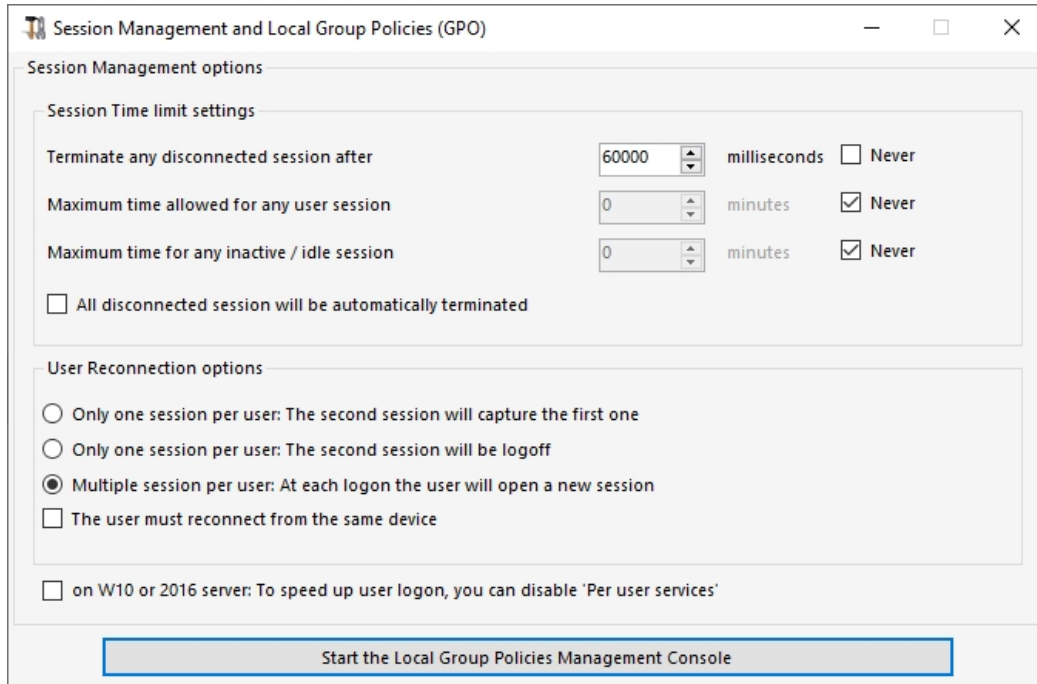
Session Management and Local Group Policies (GPO)

Session Management options

Session Time limit settings

Terminate any disconnected session after 60000 milliseconds Never

Maximum time allowed for any user session 0 minutes Never

Maximum time for any inactive / idle session 0 minutes Never

All disconnected session will be automatically terminated

User Reconnection options

Only one session per user: The second session will capture the first one

Only one session per user: The second session will be logoff

Multiple session per user: At each logon the user will open a new session

The user must reconnect from the same device

on W10 or 2016 server: To speed up user logon, you can disable 'Per user services'

Start the Local Group Policies Management Console